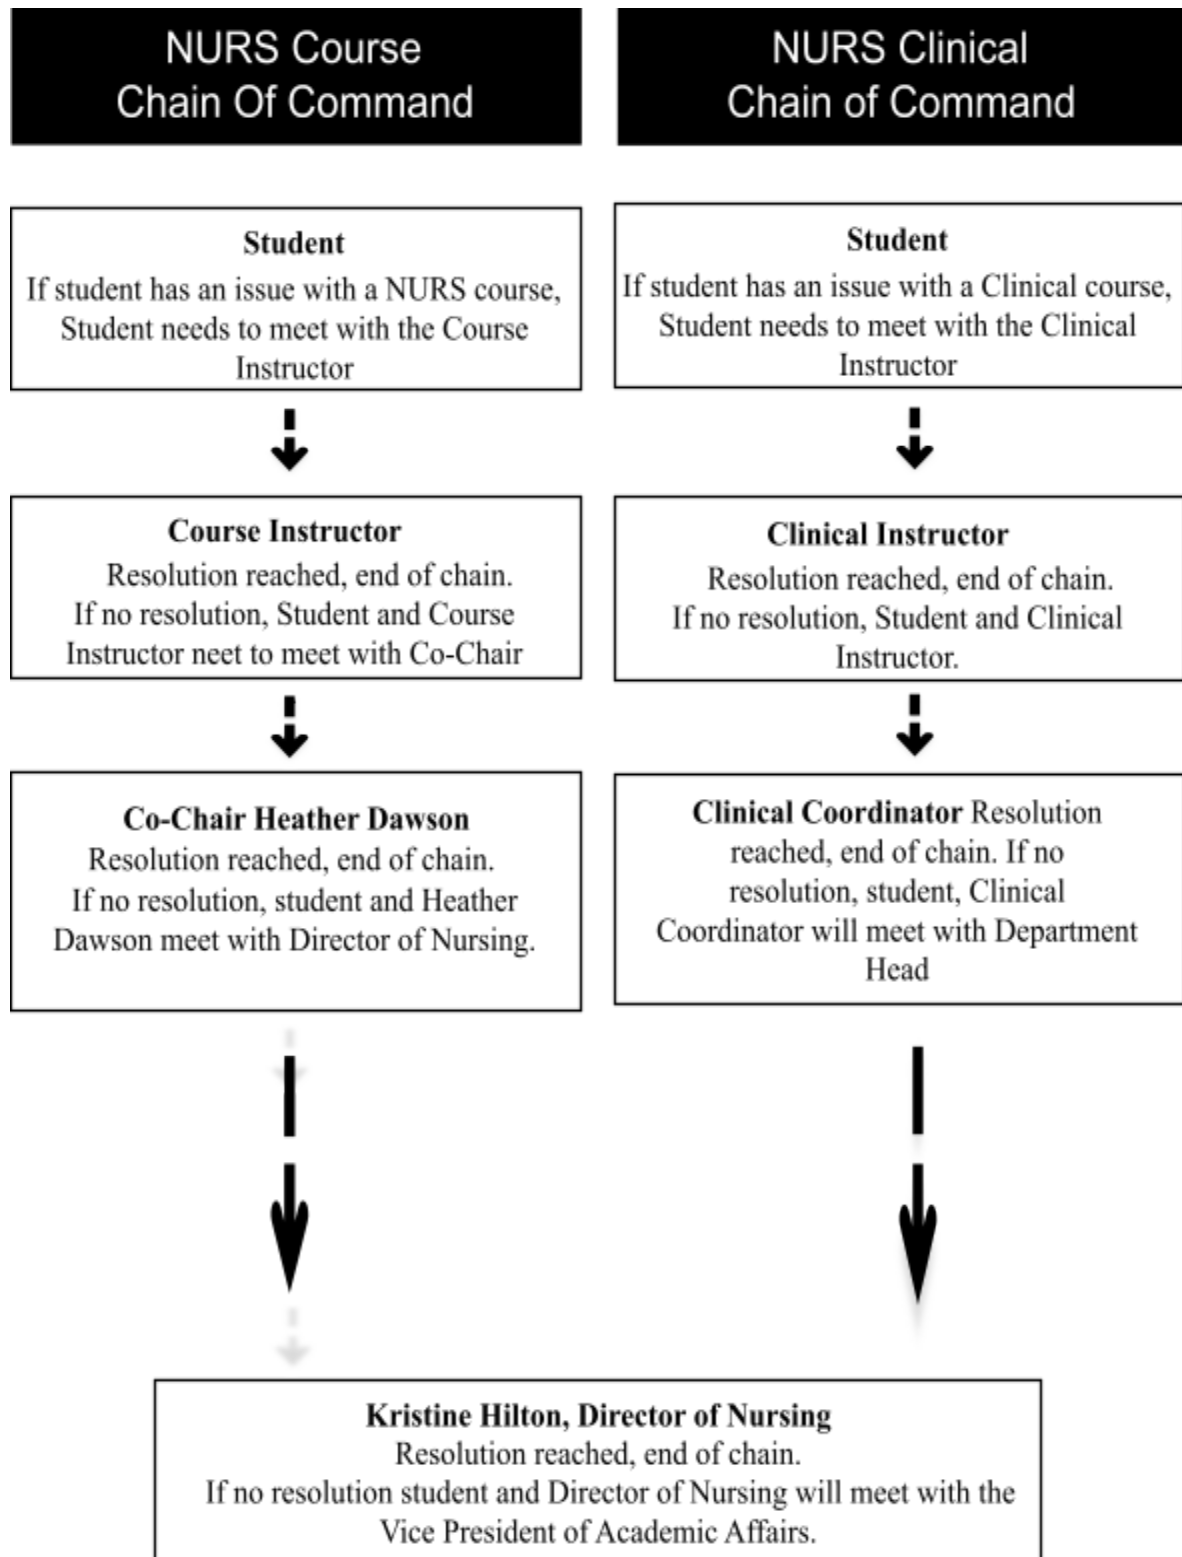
NURS Course Chain Of Command

Student
If student has an issue with a NURS course, Student needs to meet with the Course Instructor

Course Instructor
Resolution reached, end of chain.
If no resolution, Student and Course Instructor neet to meet with Co-Chair

Co-Chair Heather Dawson
Resolution reached, end of chain.
If no resolution, student and Heather Dawson meet with Director of Nursing.

NURS Clinical Chain of Command

Student
If student has an issue with a Clinical course, Student needs to meet with the Clinical Instructor

Clinical Instructor
Resolution reached, end of chain.
If no resolution, Student and Clinical Instructor.

Clinical Coordinator Resolution reached, end of chain. If no resolution, student, Clinical Coordinator will meet with Department Head

Kristine Hilton, Director of Nursing
Resolution reached, end of chain.
If no resolution student and Director of Nursing will meet with the Vice President of Academic Affairs.